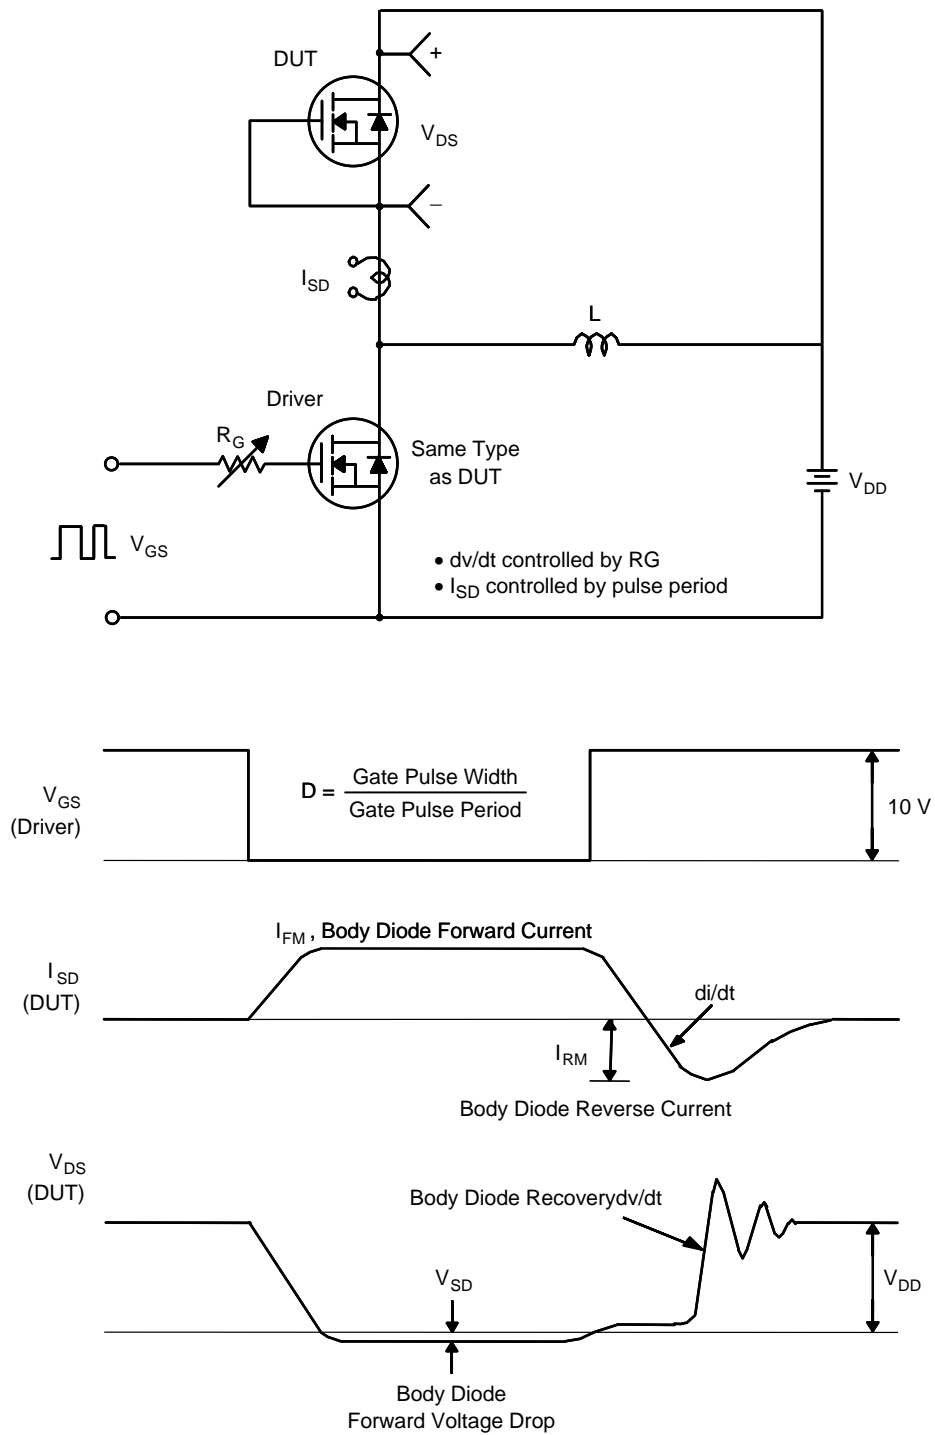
DUT

+

$V_{DS}$

–

$I_{SD}$

L

Driver

$R_G$

Same Type as DUT

$V_{DD}$

$V_{GS}$

• dv/dt controlled by RG
• $I_{SD}$ controlled by pulse period

$V_{GS}$ (Driver)

$D = \frac{\text{Gate Pulse Width}}{\text{Gate Pulse Period}}$

10 V

$I_{FM}$, Body Diode Forward Current

$I_{SD}$ (DUT)

di/dt

$I_{RM}$

Body Diode Reverse Current

$V_{DS}$ (DUT)

Body Diode Recoverydv/dt

$V_{SD}$

$V_{DD}$

Body Diode Forward Voltage Drop